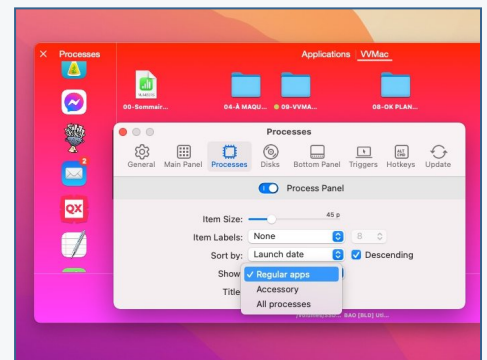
Processes

Applications VVMac

00-Sommair...
04-À MAQU...
09-VVMA...
08-OK PLAN...

2

QX

Processes

General
Main Panel
Processes
Disks
Bottom Panel
Triggers
Hotkeys
Update

Process Panel

Item Size:
45 p

Item Labels:
None
8

Sort by:
Launch date
Descending

Show
✓ Regular apps
Accessory
All processes

Title

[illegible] BAO [SLD] US...